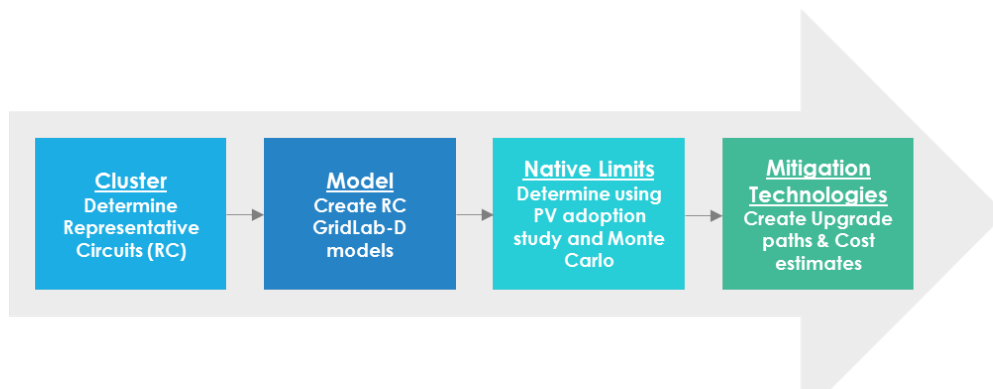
Cluster
Determine Representative Circuits (RC)

Model
Create RC GridLab-D models

Native Limits
Determine using PV adoption study and Monte Carlo

Mitigation Technologies
Create Upgrade paths & Cost estimates